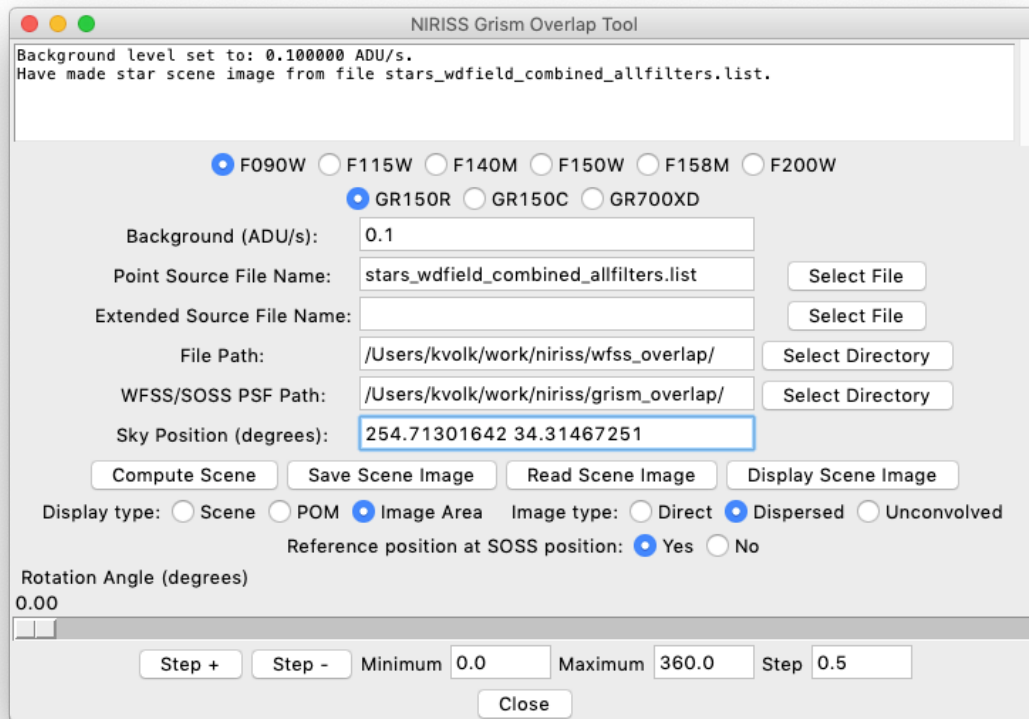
NIRISS Grism Overlap Tool

Background level set to: 0.100000 ADU/s.
Have made star scene image from file stars_wdfield_combined_allfilters.list.

F090W F115W F140M F150W F158M F200W

GR150R GR150C GR700XD

Background (ADU/s): 0.1

Point Source File Name: stars_wdfield_combined_allfilters.list Select File

Extended Source File Name: Select File

File Path: /Users/kvolk/work/niriss/wfss_overlap/ Select Directory

WFSS/SOSS PSF Path: /Users/kvolk/work/niriss/grism_overlap/ Select Directory

Sky Position (degrees): 254.71301642 34.31467251

Compute Scene Save Scene Image Read Scene Image Display Scene Image

Display type: Scene POM Image Area Image type: Direct Dispersed Unconvolved

Reference position at SOSS position: Yes No

Rotation Angle (degrees)
0.00

Step + Step - Minimum 0.0 Maximum 360.0 Step 0.5

Close